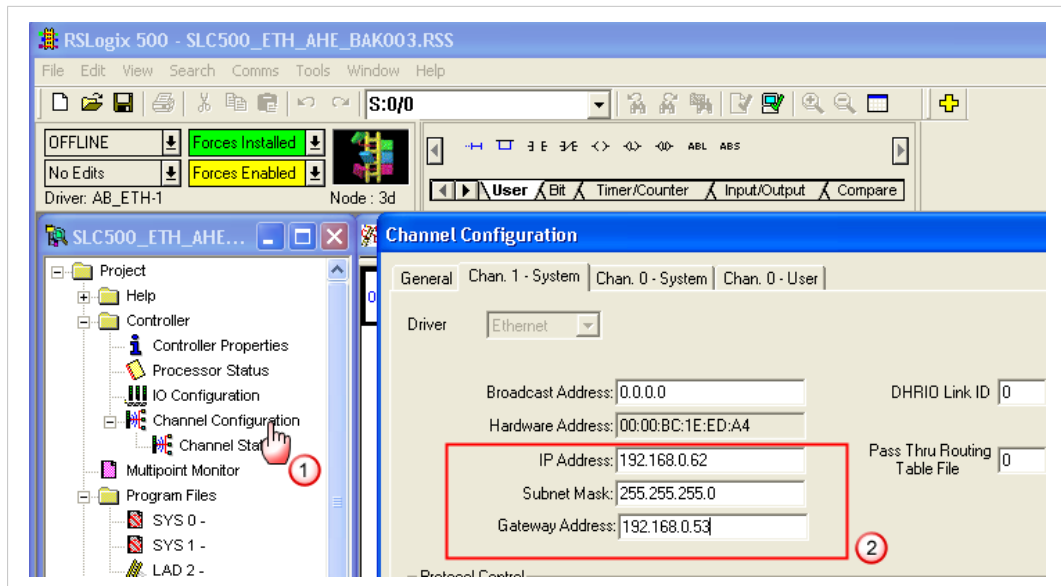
RSLogix 500 - SLC500_ETH_AHE_BAK003.RSS

File Edit View Search Comms Tools Window Help

S:0/0

OFFLINE
Forces Installed
No Edits
Forces Enabled
Driver: AB_ETH-1
Node : 3d

ABL ABS

User Bit Timer/Counter Input/Output Compare

SLC500_ETH_AHE...

Project
Help
Controller
Controller Properties
Processor Status
IO Configuration
Channel Configuration
Channel Stat
Multipoint Monitor
Program Files
SYS 0 -
SYS 1 -
LAD 2 -

1

Channel Configuration

General Chan. 1 - System Chan. 0 - System Chan. 0 - User

Driver Ethernet

Broadcast Address: 0.0.0.0
Hardware Address: 00:00:BC:1E:ED:A4
IP Address: 192.168.0.62
Subnet Mask: 255.255.255.0
Gateway Address: 192.168.0.53

DHRIO Link ID 0
Pass Thru Routing Table File 0

2

Protocol Control